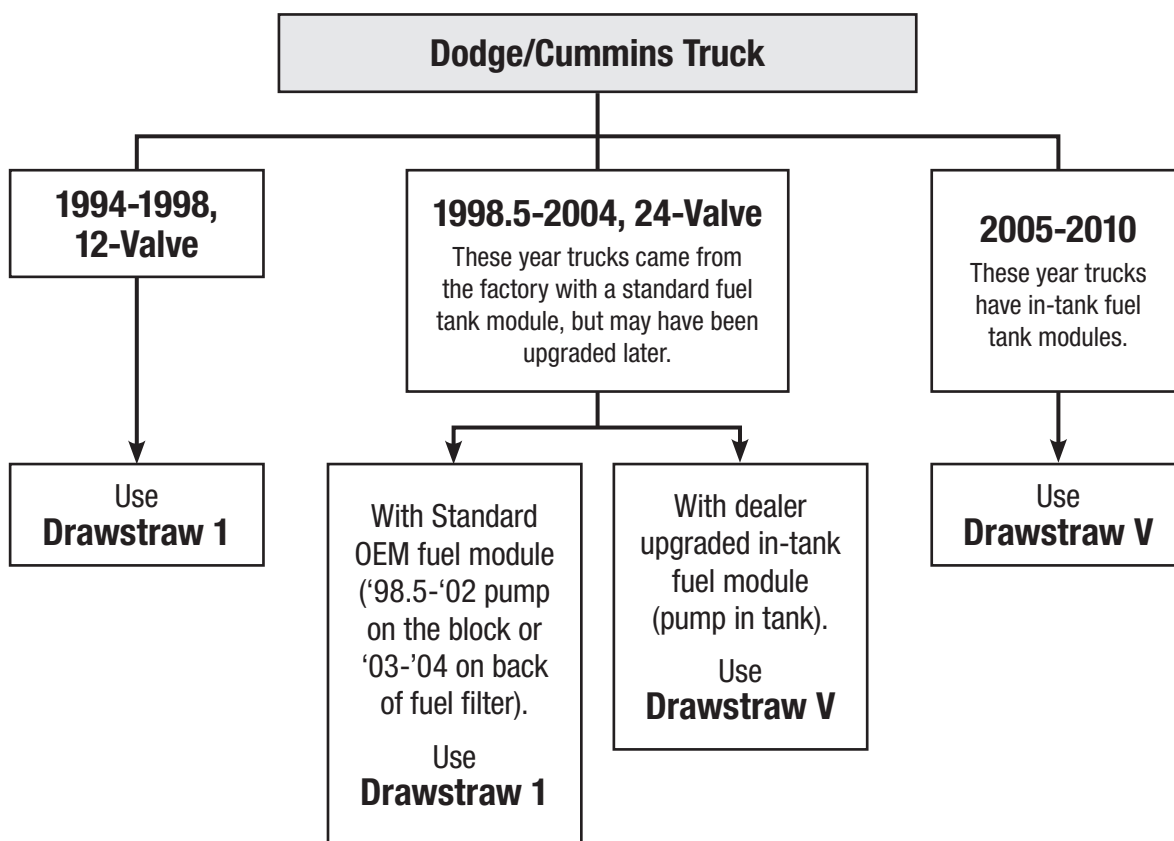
Dodge/Cummins Truck

1994-1998, 12-Valve

Use
Drawstraw 1

1998.5-2004, 24-Valve
These year trucks came from the factory with a standard fuel tank module, but may have been upgraded later.

With Standard OEM fuel module ('98.5-'02 pump on the block or '03-'04 on back of fuel filter).

Use
Drawstraw 1

With dealer upgraded in-tank fuel module (pump in tank).

Use
Drawstraw V

2005-2010
These year trucks have in-tank fuel tank modules.

Use
Drawstraw V